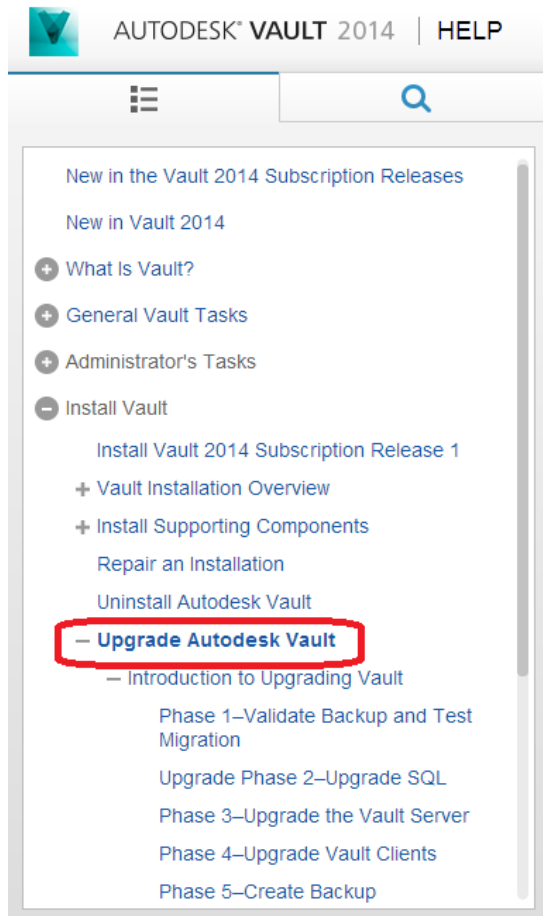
AUTODESK® VAULT 2014 | HELP

New in the Vault 2014 Subscription Releases

New in Vault 2014

What Is Vault?

General Vault Tasks

Administrator's Tasks

Install Vault

Install Vault 2014 Subscription Release 1

+ Vault Installation Overview

+ Install Supporting Components

Repair an Installation

Uninstall Autodesk Vault

– Upgrade Autodesk Vault

– Introduction to Upgrading Vault

Phase 1–Validate Backup and Test Migration

Upgrade Phase 2–Upgrade SQL

Phase 3–Upgrade the Vault Server

Phase 4–Upgrade Vault Clients

Phase 5–Create Backup